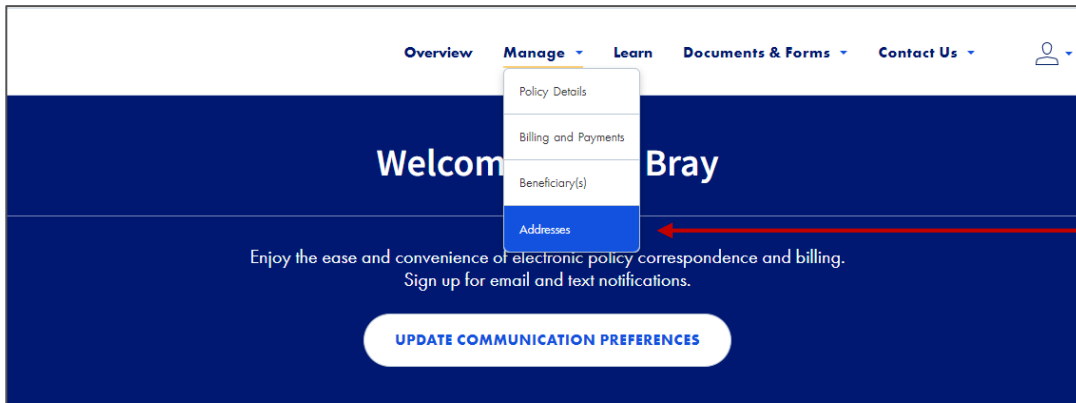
Overview Manage Learn Documents & Forms Contact Us

Policy Details

Billing and Payments

Beneficiary(s)

Addresses

Welcom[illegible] Bray

Enjoy the ease and convenience of electronic policy correspondence and billing.
Sign up for email and text notifications.

UPDATE COMMUNICATION PREFERENCES